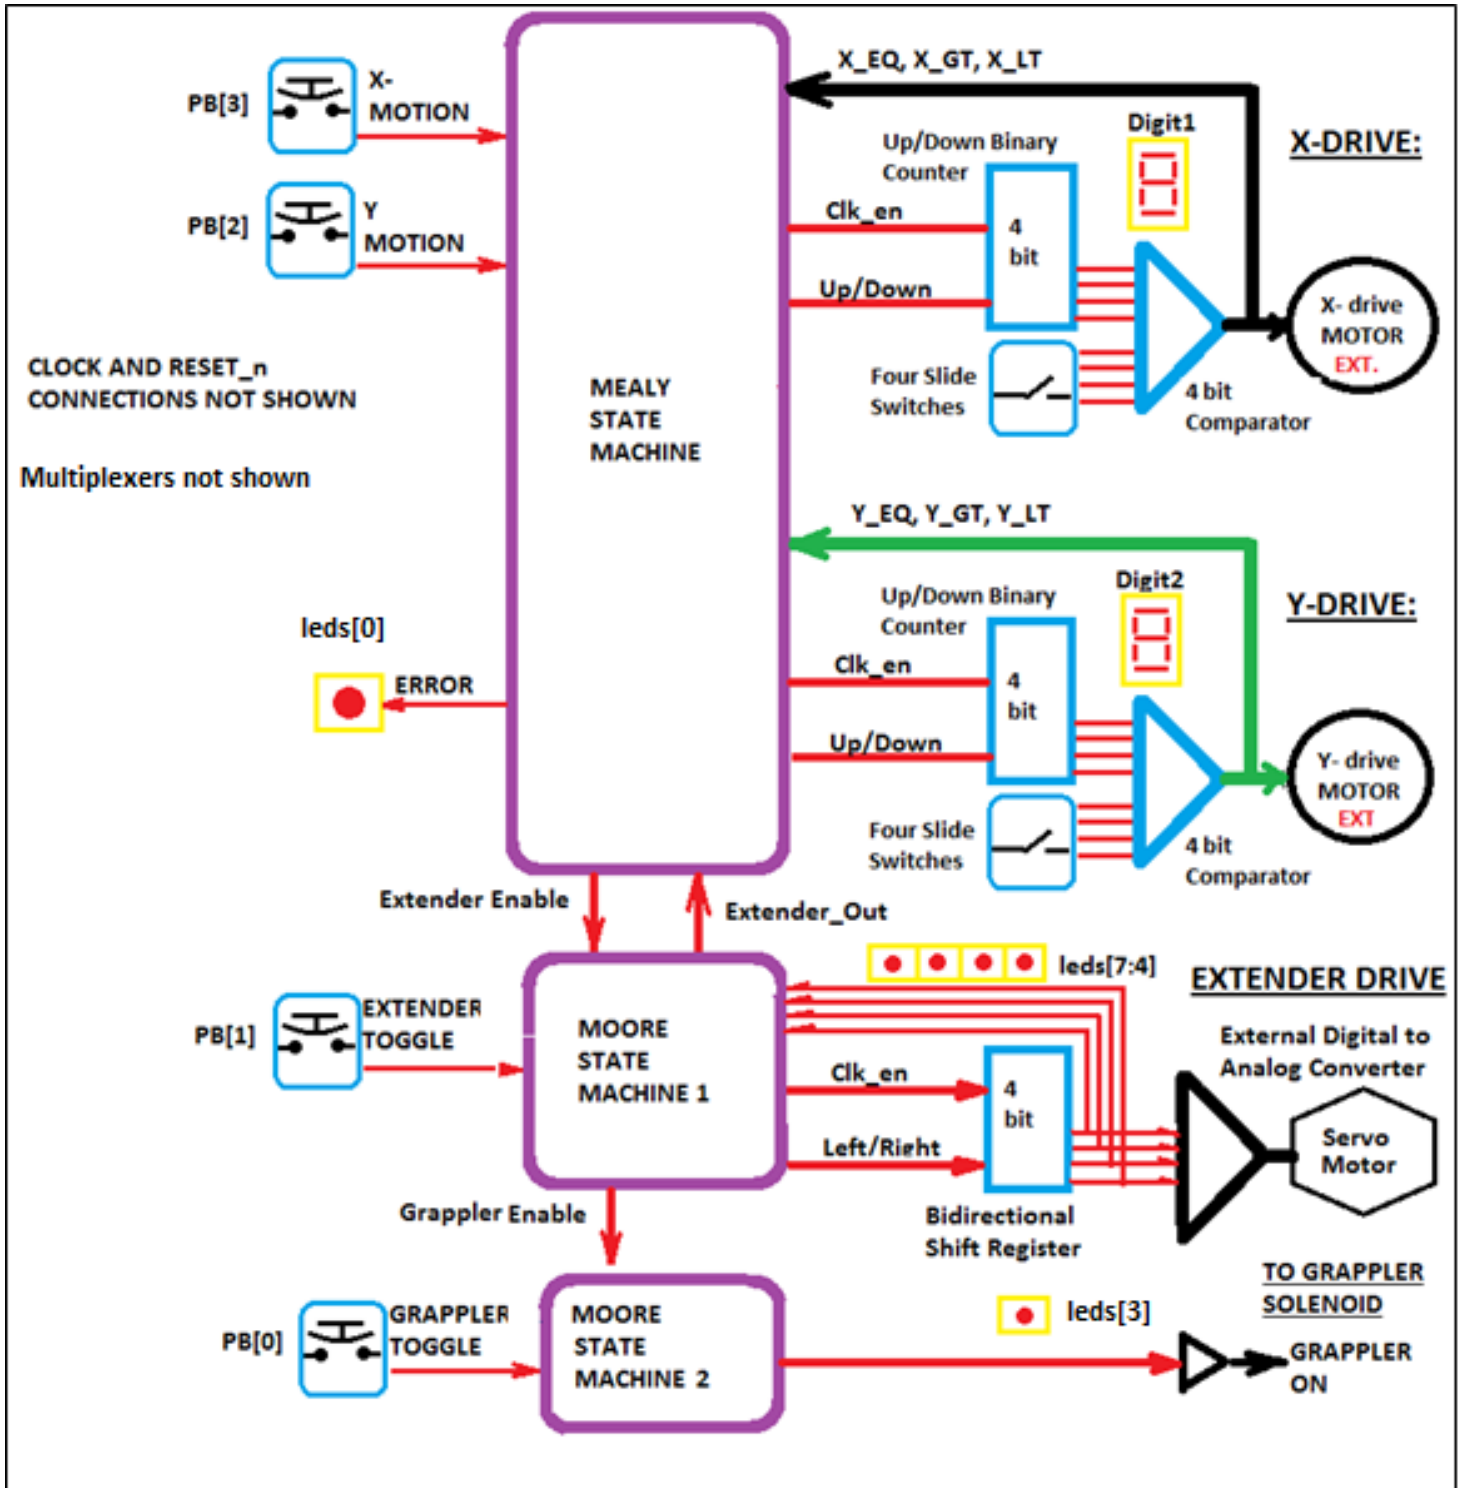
X_EQ, X_GT, X_LT

PB[3]
X-MOTION

PB[2]
Y MOTION

Up/Down Binary Counter
Digit1
X-DRIVE:
Clk_en
4 bit
Up/Down
X- drive MOTOR EXT.
Four Slide Switches
4 bit Comparator

CLOCK AND RESET_n CONNECTIONS NOT SHOWN

Multiplexers not shown

MEALY STATE MACHINE

Y_EQ, Y_GT, Y_LT

Up/Down Binary Counter
Digit2
Y-DRIVE:
Clk_en
4 bit
Up/Down
Y- drive MOTOR EXT
Four Slide Switches
4 bit Comparator

leds[0]
ERROR

Extender Enable
Extender_Out

leds[7:4]
EXTENDER DRIVE

PB[1]
EXTENDER TOGGLE

MOORE STATE MACHINE 1

External Digital to Analog Converter
Clk_en
4 bit
Left/Right
Servo Motor
Bidirectional Shift Register

Grappler Enable

TO GRAPPLER SOLENOID

PB[0]
GRAPPLER TOGGLE

MOORE STATE MACHINE 2

leds[3]
GRAPPLER ON